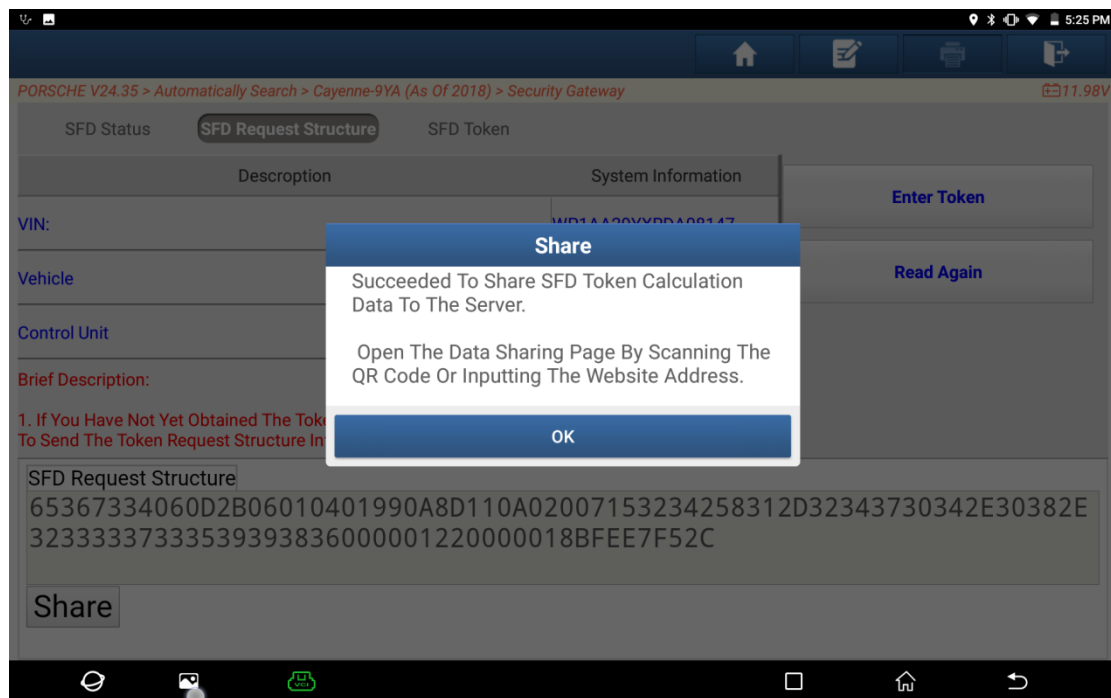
5:25 PM

PORSCHE V24.35 > Automatically Search > Cayenne-9YA (As Of 2018) > Security Gateway

11.98V

SFD Status

SFD Request Structure

SFD Token

| Description | System Information |
|---|---|
| VIN: | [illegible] |
| Vehicle | |
| Control Unit | |

Enter Token

Read Again

Brief Description:

1. If You Have Not Yet Obtained The Toke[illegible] To Send The Token Request Structure In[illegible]

Share

Succeeded To Share SFD Token Calculation Data To The Server.

Open The Data Sharing Page By Scanning The QR Code Or Inputting The Website Address.

OK

SFD Request Structure

65367334060D2B06010401990A8D110A02007153234258312D32343730342E30382E323333373335393938360000122000001 8BFEE7F52C

Share

VCI